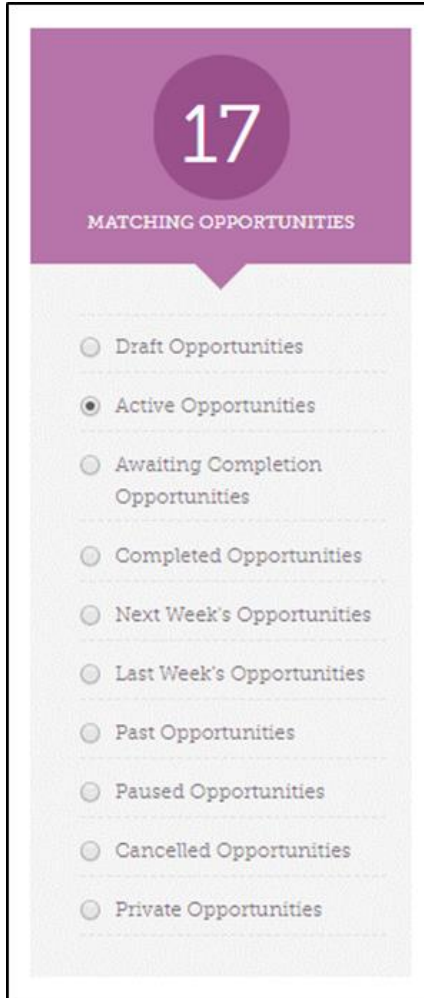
17

MATCHING OPPORTUNITIES

Draft Opportunities

Active Opportunities

Awaiting Completion Opportunities

Completed Opportunities

Next Week's Opportunities

Last Week's Opportunities

Past Opportunities

Paused Opportunities

Cancelled Opportunities

Private Opportunities